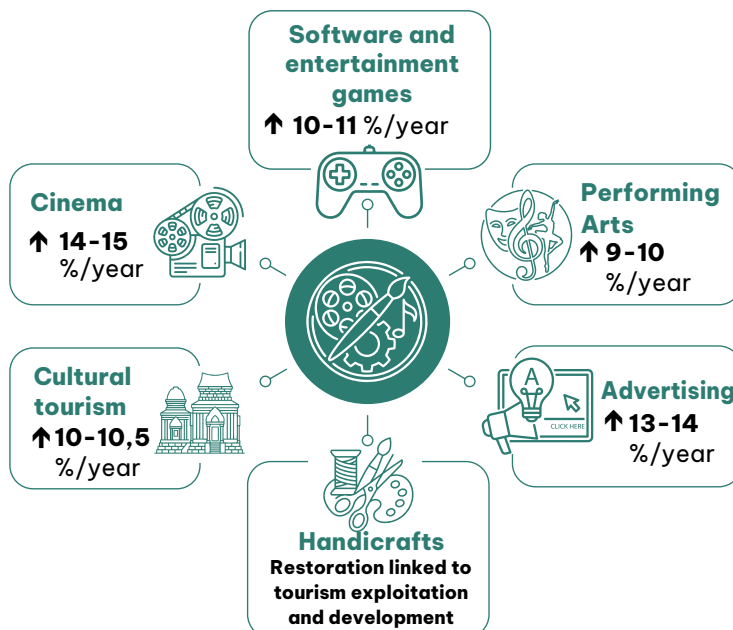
Software and entertainment games
↑ 10-11 %/year

Cinema
↑ 14-15 %/year

Performing Arts
↑ 9-10 %/year

Cultural tourism
↑10-10,5 %/year

Advertising
↑13-14 %/year

CLICK HERE

Handicrafts
Restoration linked to tourism exploitation and development